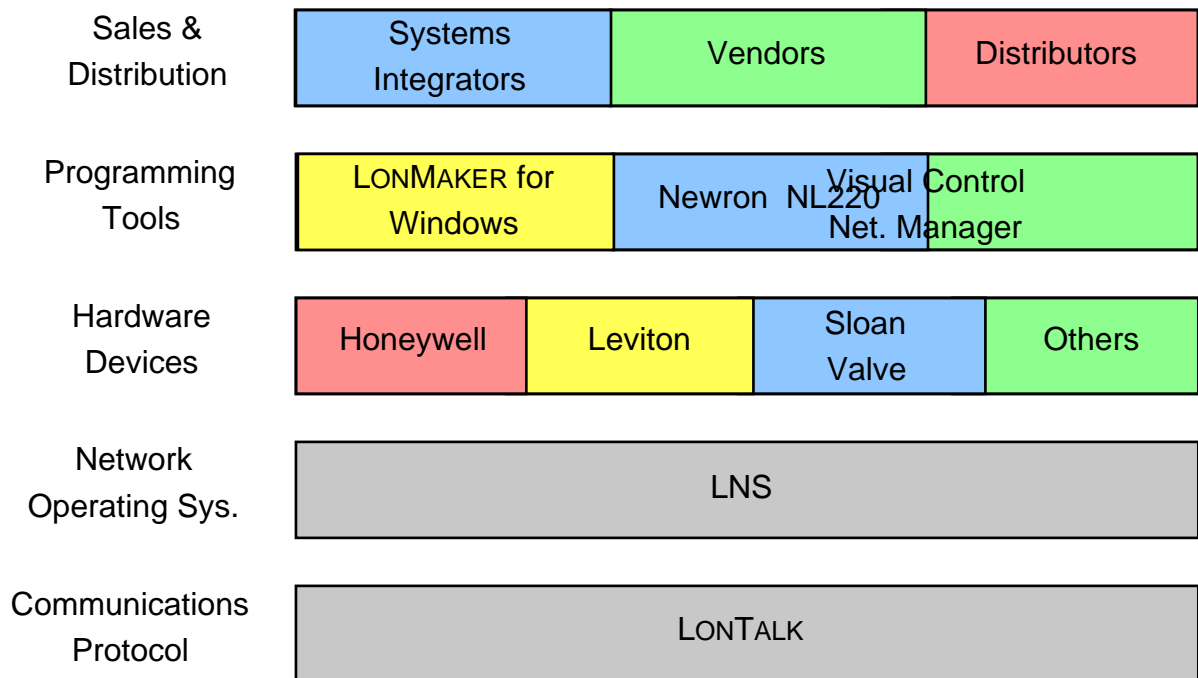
| Sales & Distribution | Systems Integrators | Vendors | Distributors |
|---|---|---|---|
| Programming Tools | LONMAKER for Windows | Newron NL220 | Visual Control Net. Manager |

| Hardware Devices | Honeywell | Leviton | Sloan Valve | Others |
|---|---|---|---|---|

Network Operating Sys. — LNS

Communications Protocol — LONTALK